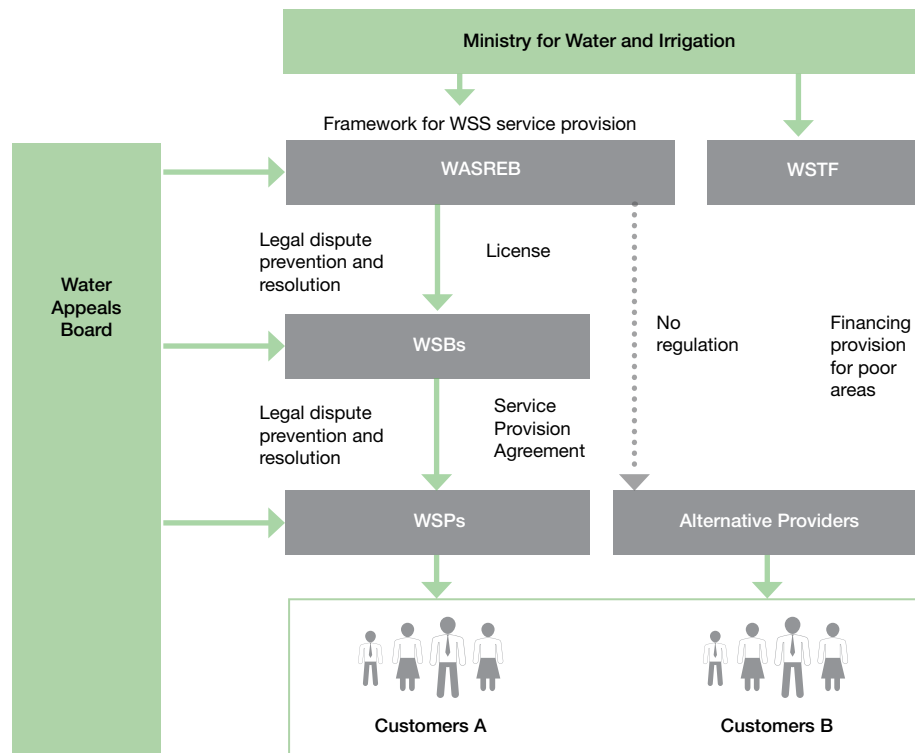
Ministry for Water and Irrigation

Framework for WSS service provision

WASREB

WSTF

Water Appeals Board

Legal dispute prevention and resolution

License

No regulation

Financing provision for poor areas

WSBs

Legal dispute prevention and resolution

Service Provision Agreement

WSPs

Alternative Providers

Customers A

Customers B